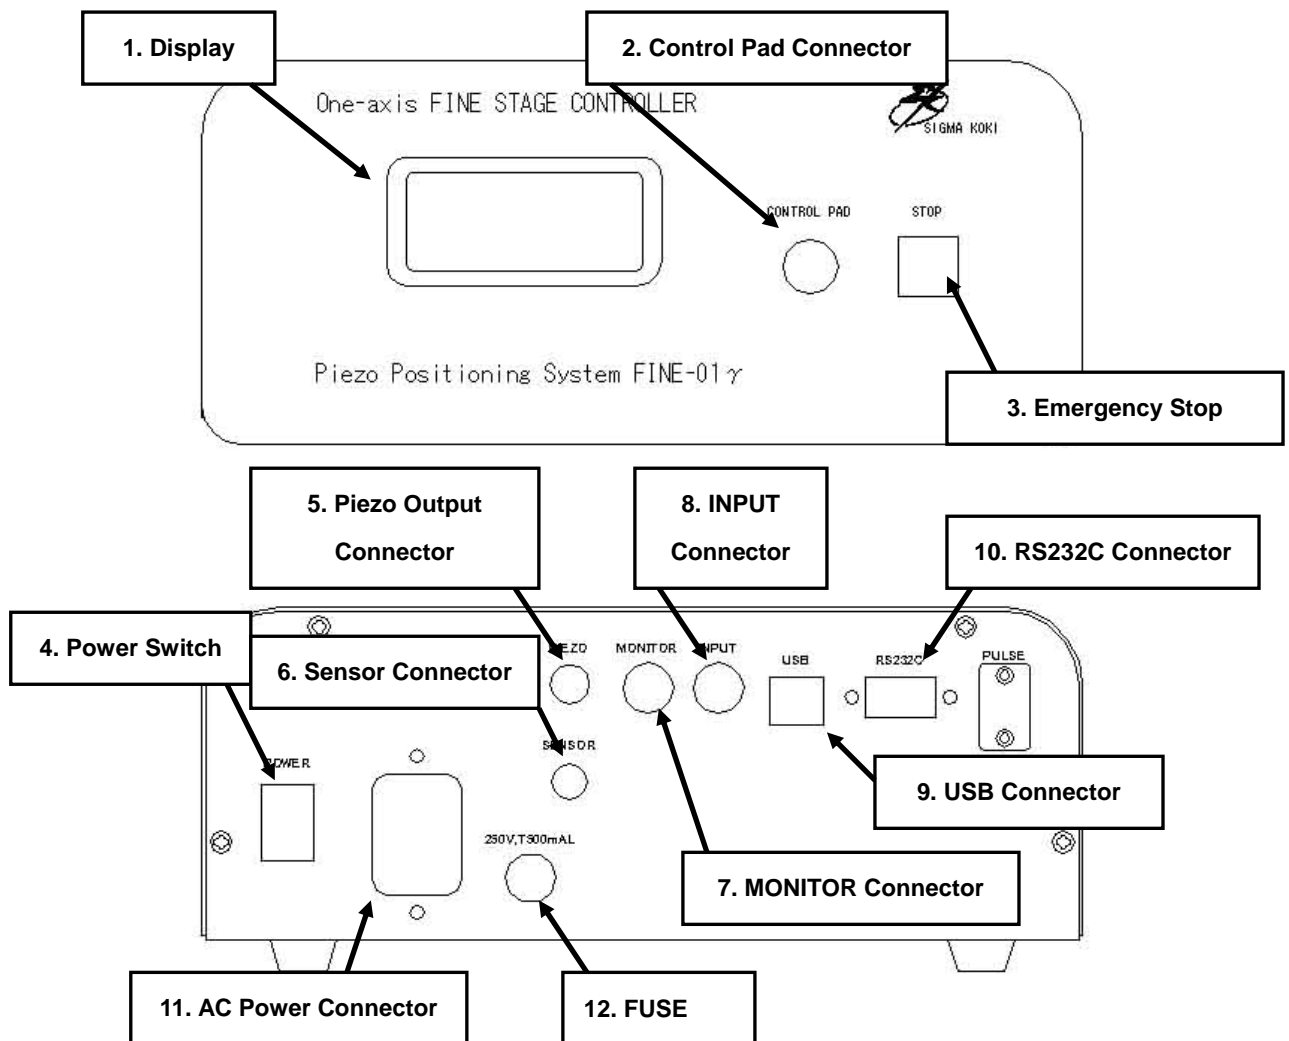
1. Display

2. Control Pad Connector

One-axis FINE STAGE CONTROLLER

SIGMA KOKI

CONTROL PAD

STOP

Piezo Positioning System FINE-01$\gamma$

3. Emergency Stop

5. Piezo Output Connector

8. INPUT Connector

10. RS232C Connector

4. Power Switch

6. Sensor Connector

PIEZO

MONITOR

INPUT

USB

RS232C

PULSE

SENSOR

POWER

250V,T800mAL

9. USB Connector

7. MONITOR Connector

11. AC Power Connector

12. FUSE